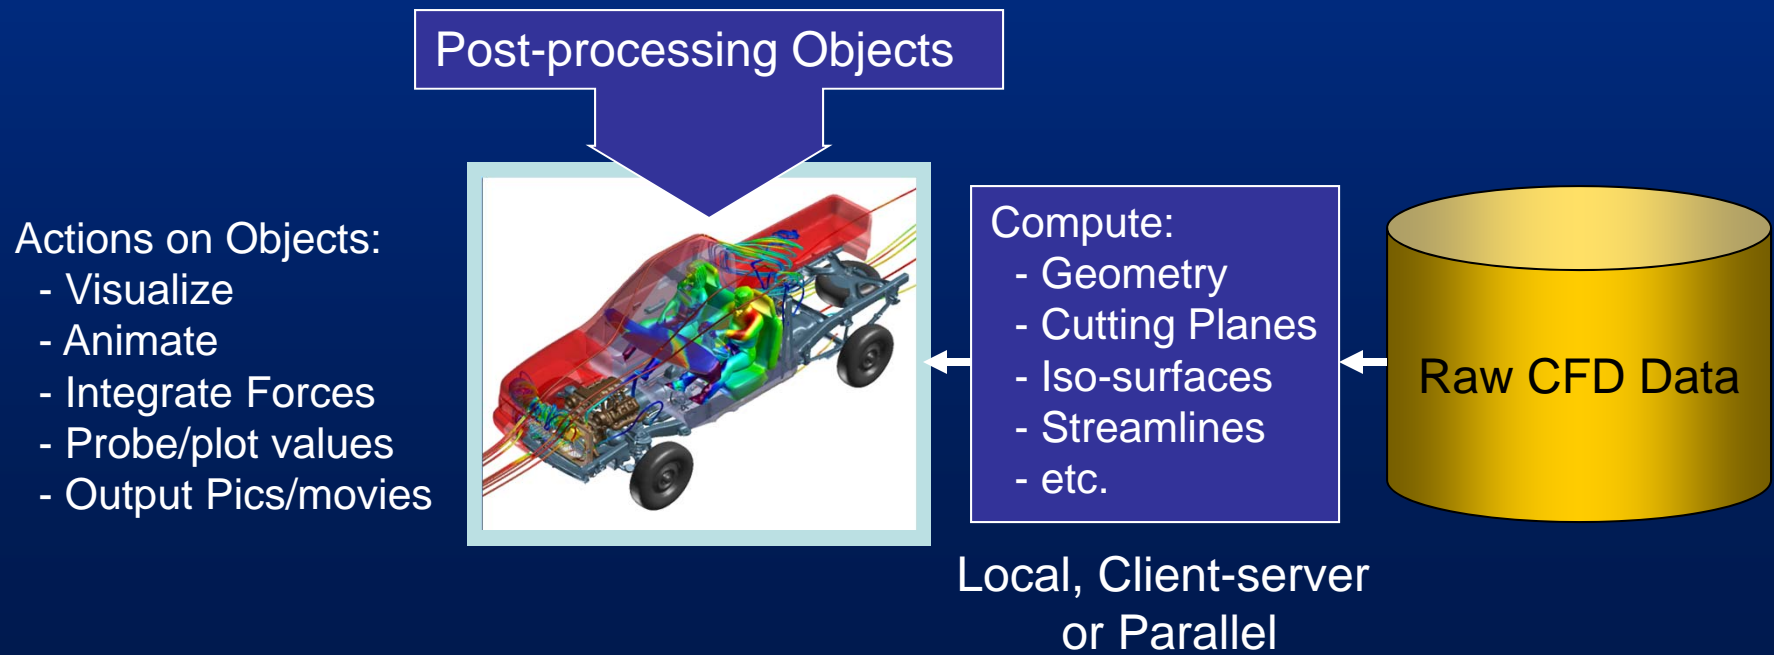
Post-processing Objects

Actions on Objects:
- Visualize
- Animate
- Integrate Forces
- Probe/plot values
- Output Pics/movies

Compute:
- Geometry
- Cutting Planes
- Iso-surfaces
- Streamlines
- etc.

Raw CFD Data

Local, Client-server or Parallel